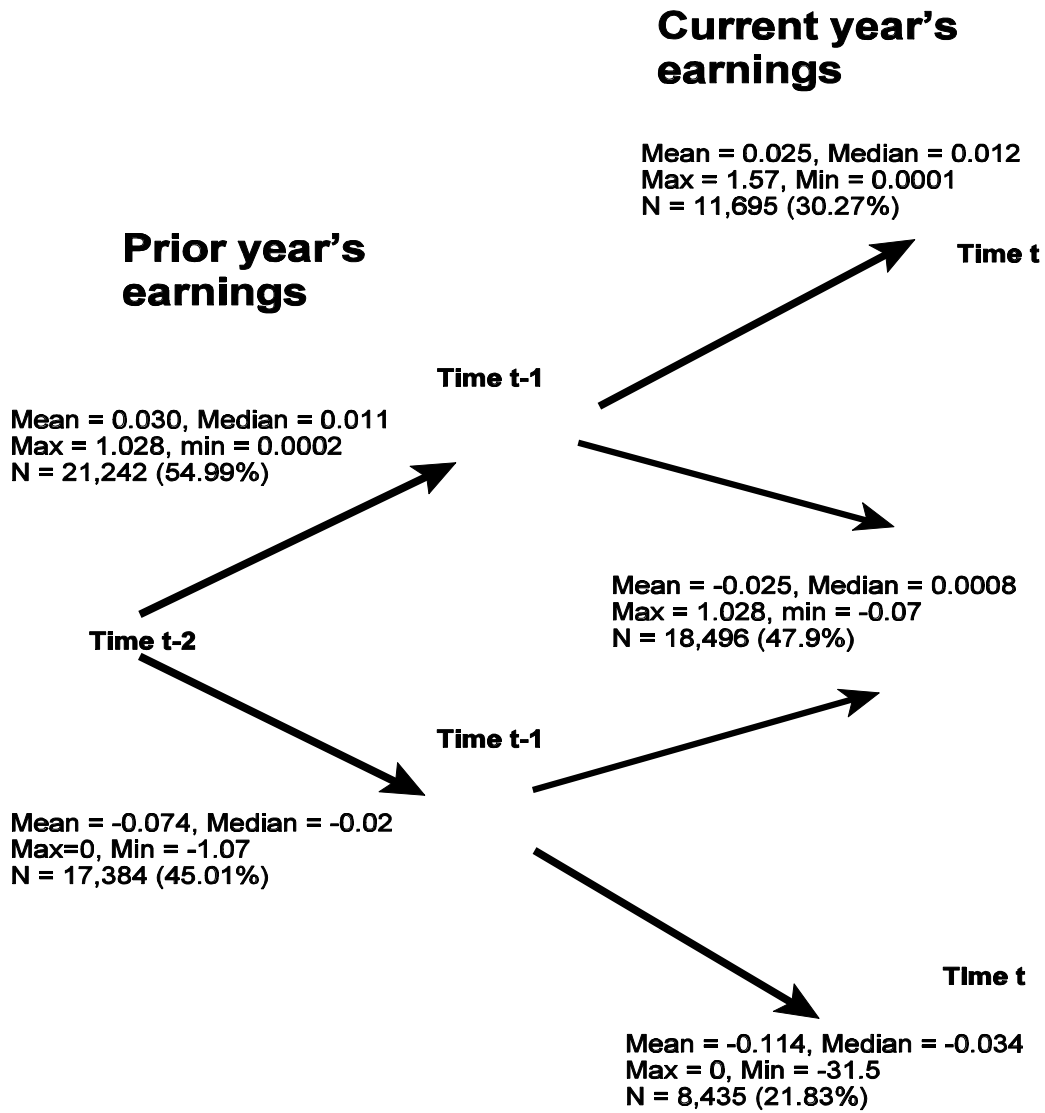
Current year's earnings

Mean = 0.025, Median = 0.012
Max = 1.57, Min = 0.0001
N = 11,695 (30.27%)

Prior year's earnings

Time t

Time t-1

Mean = 0.030, Median = 0.011
Max = 1.028, min = 0.0002
N = 21,242 (54.99%)

Mean = -0.025, Median = 0.0008
Max = 1.028, min = -0.07
N = 18,496 (47.9%)

Time t-2

Time t-1

Mean = -0.074, Median = -0.02
Max=0, Min = -1.07
N = 17,384 (45.01%)

TIme t

Mean = -0.114, Median = -0.034
Max = 0, Min = -31.5
N = 8,435 (21.83%)